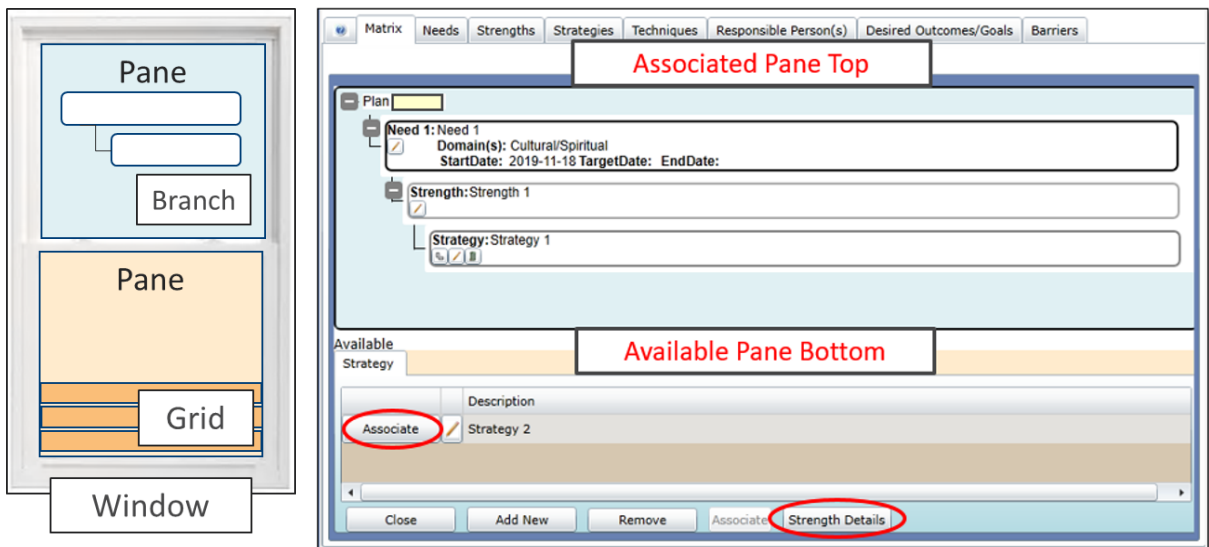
Pane

Branch

Pane

Grid

Window

Matrix | Needs | Strengths | Strategies | Techniques | Responsible Person(s) | Desired Outcomes/Goals | Barriers

Associated Pane Top

Plan

Need 1: Need 1
Domain(s): Cultural/Spiritual
StartDate: 2019-11-18 TargetDate: EndDate:

Strength: Strength 1

Strategy: Strategy 1

Available
Strategy

Available Pane Bottom

| | | Description |
|---|---|---|
| Associate | | Strategy 2 |

Close | Add New | Remove | Associate | Strength Details